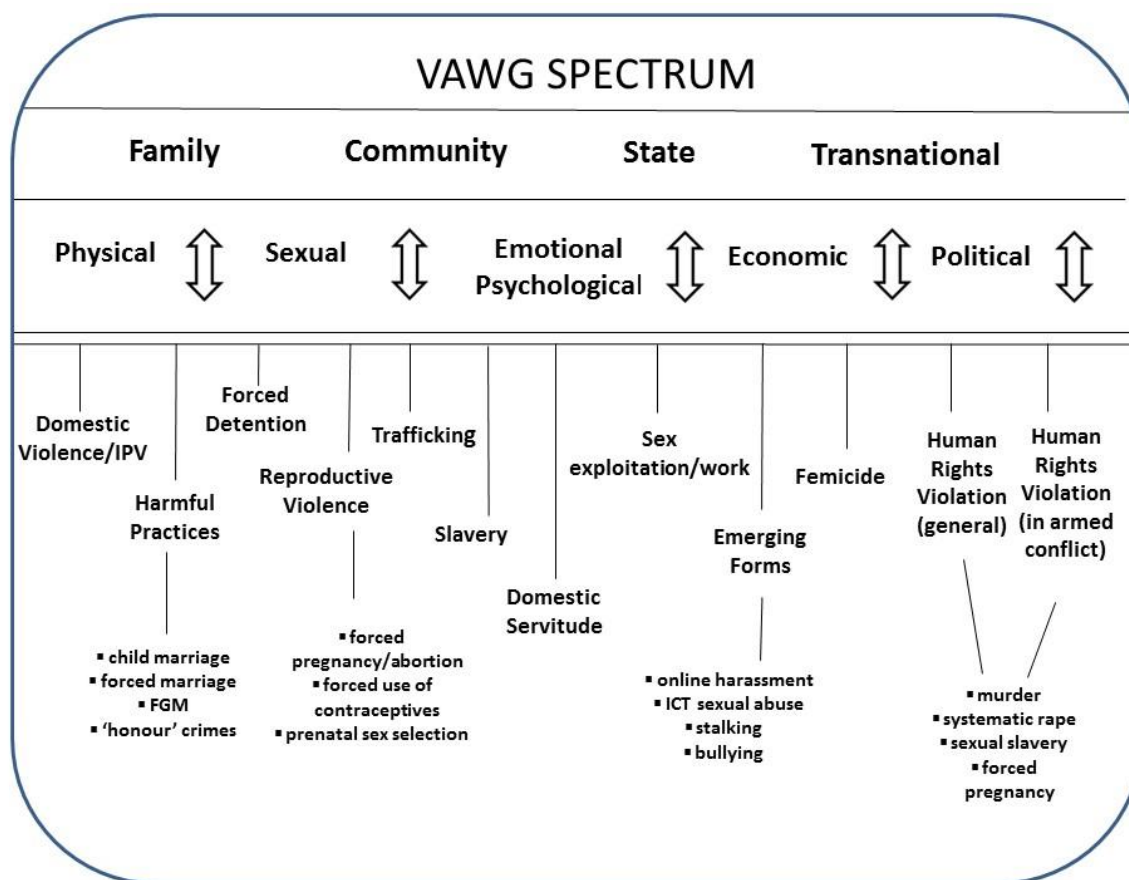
VAWG SPECTRUM

Family Community State Transnational

Physical Sexual Emotional Psychological Economic Political

Domestic Violence/IPV

Harmful Practices

▪ child marriage
▪ forced marriage
▪ FGM
▪ 'honour' crimes

Forced Detention

Reproductive Violence

▪ forced pregnancy/abortion
▪ forced use of contraceptives
▪ prenatal sex selection

Trafficking

Slavery

Domestic Servitude

Sex exploitation/work

Emerging Forms

▪ online harassment
▪ ICT sexual abuse
▪ stalking
▪ bullying

Femicide

Human Rights Violation (general)

Human Rights Violation (in armed conflict)

▪ murder
▪ systematic rape
▪ sexual slavery
▪ forced pregnancy